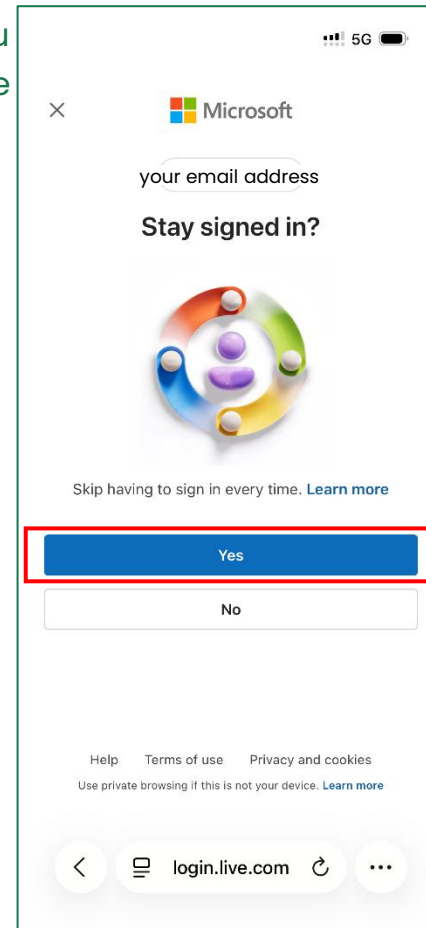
u
e

5G

×

Microsoft

your email address

Stay signed in?

Skip having to sign in every time. Learn more

Yes

No

Help Terms of use Privacy and cookies

Use private browsing if this is not your device. Learn more

login.live.com

...